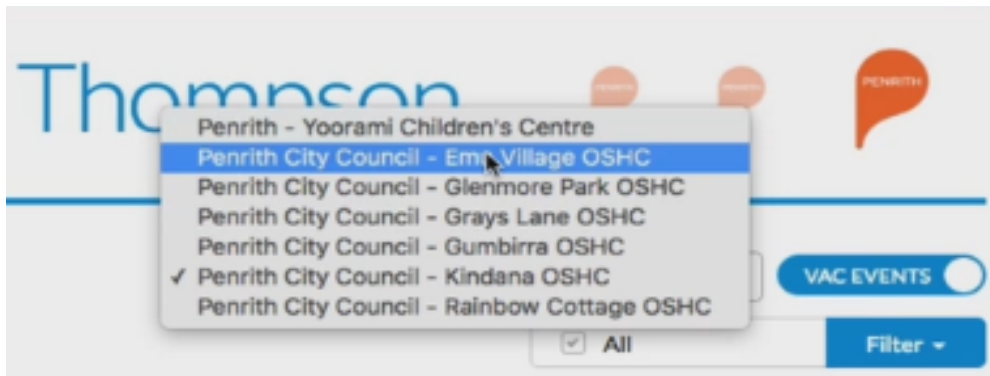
Thompson

PENRITH

Penrith - Yoorami Children's Centre
Penrith City Council - Emu Village OSHC
Penrith City Council - Glenmore Park OSHC
Penrith City Council - Grays Lane OSHC
Penrith City Council - Gumbirra OSHC
✓ Penrith City Council - Kindana OSHC
Penrith City Council - Rainbow Cottage OSHC

VAC EVENTS

All

Filter